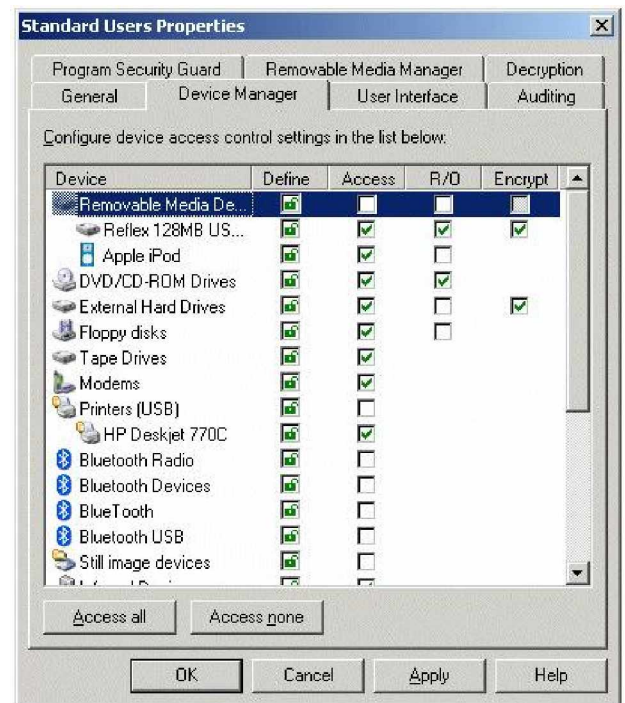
Standard Users Properties

Program Security Guard | Removable Media Manager | Decryption
General | Device Manager | User Interface | Auditing

Configure device access control settings in the list below:

| Device | Define | Access | R/O | Encrypt |
|---|---|---|---|---|
| Removable Media De... | | | | |
| Reflex 128MB US... | | | | |
| Apple iPod | | | | |
| DVD/CD-ROM Drives | | | | |
| External Hard Drives | | | | |
| Floppy disks | | | | |
| Tape Drives | | | | |
| Modems | | | | |
| Printers (USB) | | | | |
| HP Deskjet 770C | | | | |
| Bluetooth Radio | | | | |
| Bluetooth Devices | | | | |
| BlueTooth | | | | |
| Bluetooth USB | | | | |
| Still image devices | | | | |
| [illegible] | | | | |

Access all | Access none

OK | Cancel | Apply | Help